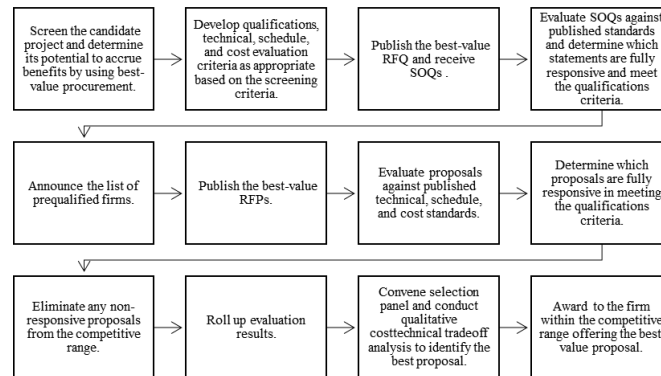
Screen the candidate project and determine its potential to accrue benefits by using best-value procurement.

Develop qualifications, technical, schedule, and cost evaluation criteria as appropriate based on the screening criteria.

Publish the best-value RFQ and receive SOQs .

Evaluate SOQs against published standards and determine which statements are fully responsive and meet the qualifications criteria.

Announce the list of prequalified firms.

Publish the best-value RFPs.

Evaluate proposals against published technical, schedule, and cost standards.

Determine which proposals are fully responsive in meeting the qualifications criteria.

Eliminate any non-responsive proposals from the competitive range.

Roll up evaluation results.

Convene selection panel and conduct qualitative costtechnical tradeoff analysis to identify the best proposal.

Award to the firm within the competitive range offering the best value proposal.